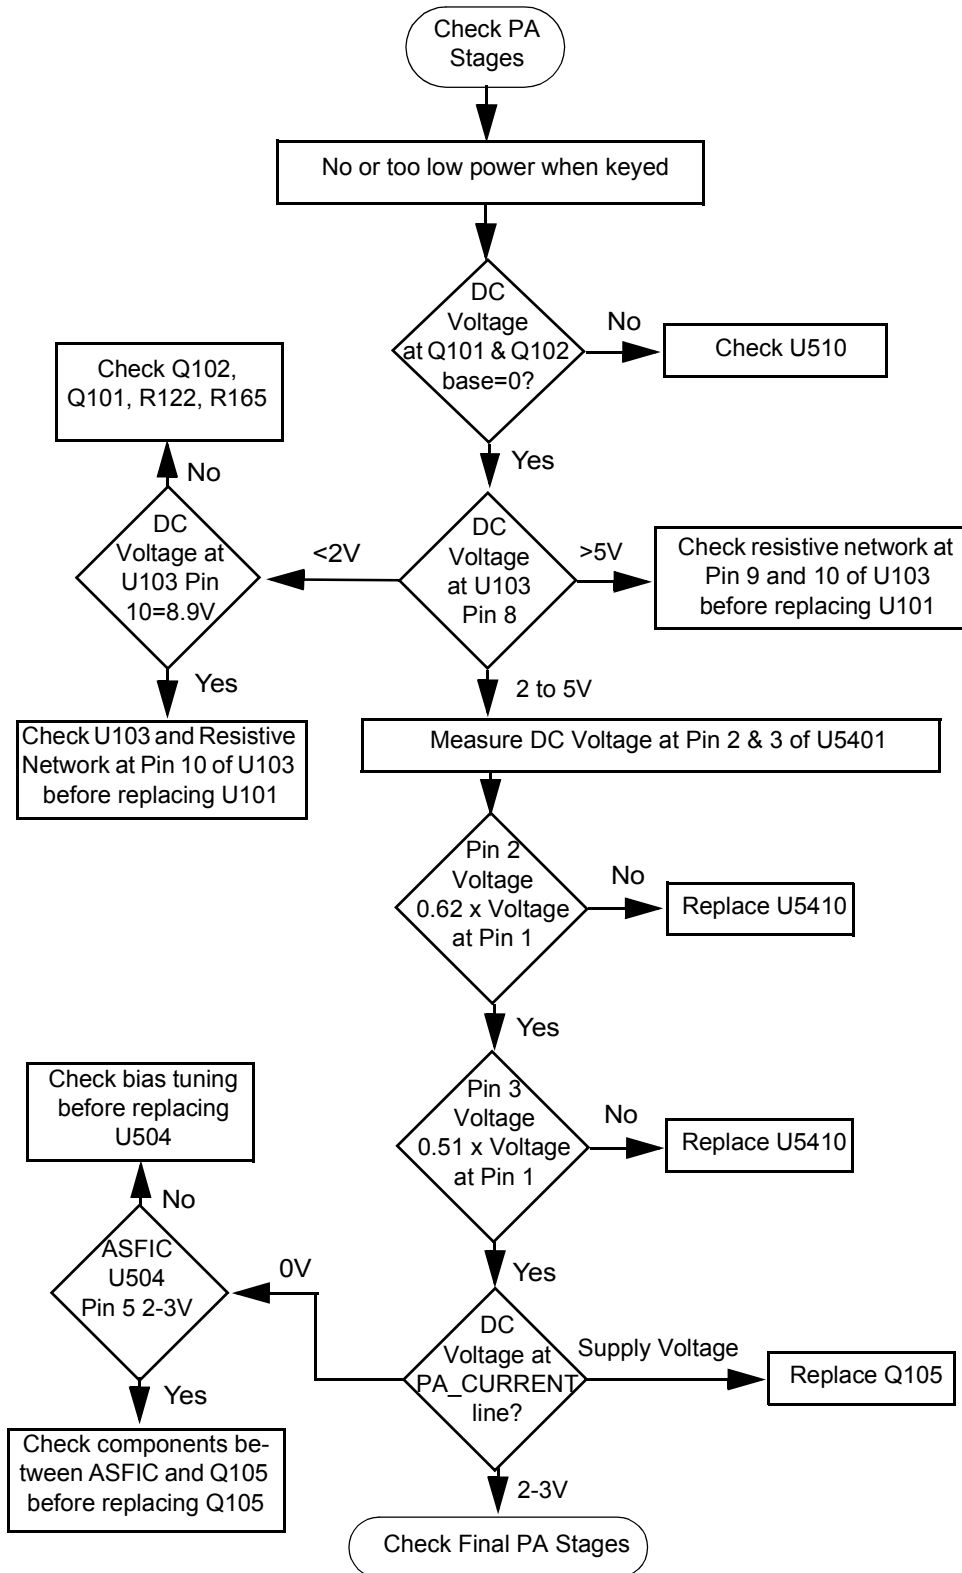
Check PA Stages

No or too low power when keyed

DC Voltage at Q101 & Q102 base=0?

No

Check U510

Yes

Check Q102, Q101, R122, R165

No

DC Voltage at U103 Pin 10=8.9V

<2V

DC Voltage at U103 Pin 8

>5V

Check resistive network at Pin 9 and 10 of U103 before replacing U101

Yes

2 to 5V

Check U103 and Resistive Network at Pin 10 of U103 before replacing U101

Measure DC Voltage at Pin 2 & 3 of U5401

Pin 2 Voltage 0.62 x Voltage at Pin 1

No

Replace U5410

Yes

Check bias tuning before replacing U504

Pin 3 Voltage 0.51 x Voltage at Pin 1

No

Replace U5410

No

ASFIC U504 Pin 5 2-3V

0V

Yes

DC Voltage at PA_CURRENT line?

Supply Voltage

Replace Q105

Yes

Check components between ASFIC and Q105 before replacing Q105

2-3V

Check Final PA Stages